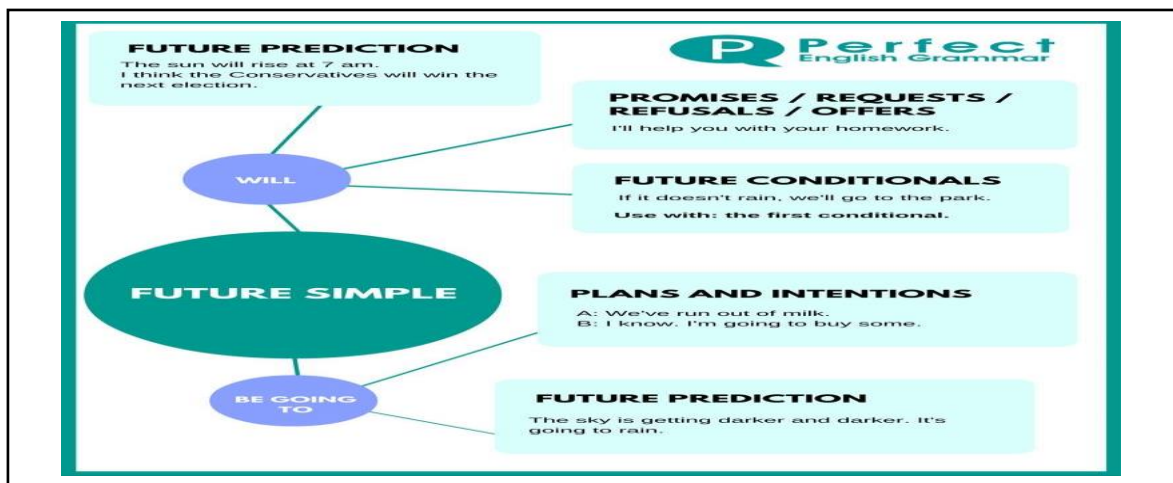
FUTURE PREDICTION
The sun will rise at 7 am.
I think the Conservatives will win the next election.

P Perfect English Grammar

PROMISES / REQUESTS / REFUSALS / OFFERS
I'll help you with your homework.

WILL

FUTURE CONDITIONALS
If it doesn't rain, we'll go to the park.
Use with: the first conditional.

FUTURE SIMPLE

PLANS AND INTENTIONS
A: We've run out of milk.
B: I know. I'm going to buy some.

BE GOING TO

FUTURE PREDICTION
The sky is getting darker and darker. It's going to rain.